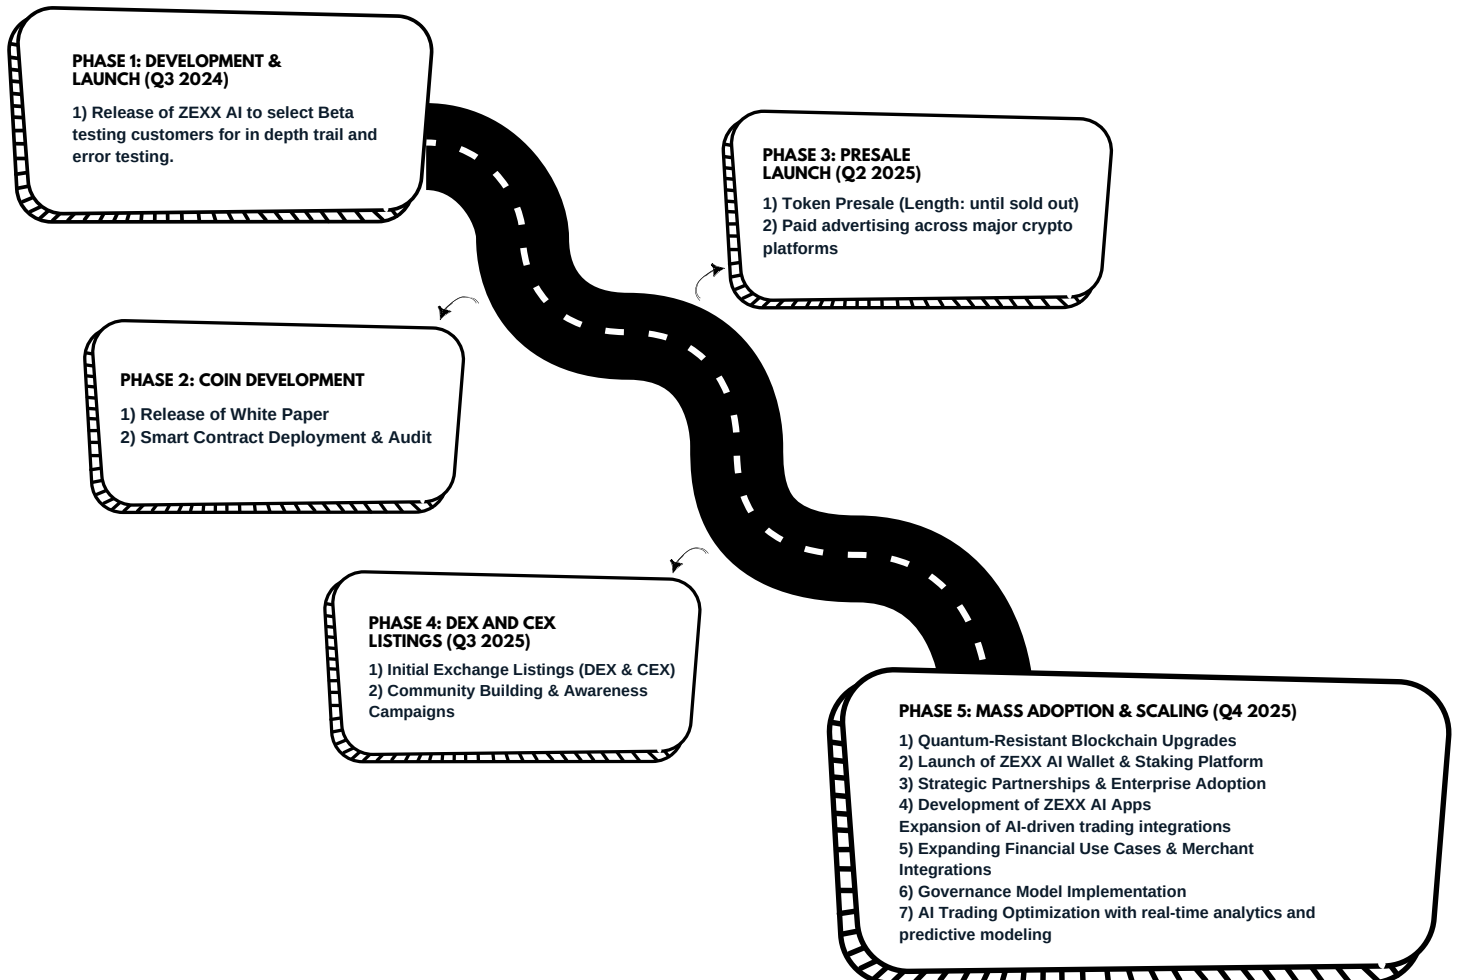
PHASE 1: DEVELOPMENT & LAUNCH (Q3 2024)

1) Release of ZEXX AI to select Beta testing customers for in depth trail and error testing.

PHASE 2: COIN DEVELOPMENT

1) Release of White Paper
2) Smart Contract Deployment & Audit

PHASE 3: PRESALE LAUNCH (Q2 2025)

1) Token Presale (Length: until sold out)
2) Paid advertising across major crypto platforms

PHASE 4: DEX AND CEX LISTINGS (Q3 2025)

1) Initial Exchange Listings (DEX & CEX)
2) Community Building & Awareness Campaigns

PHASE 5: MASS ADOPTION & SCALING (Q4 2025)

1) Quantum-Resistant Blockchain Upgrades
2) Launch of ZEXX AI Wallet & Staking Platform
3) Strategic Partnerships & Enterprise Adoption
4) Development of ZEXX AI Apps
Expansion of AI-driven trading integrations
5) Expanding Financial Use Cases & Merchant Integrations
6) Governance Model Implementation
7) AI Trading Optimization with real-time analytics and predictive modeling